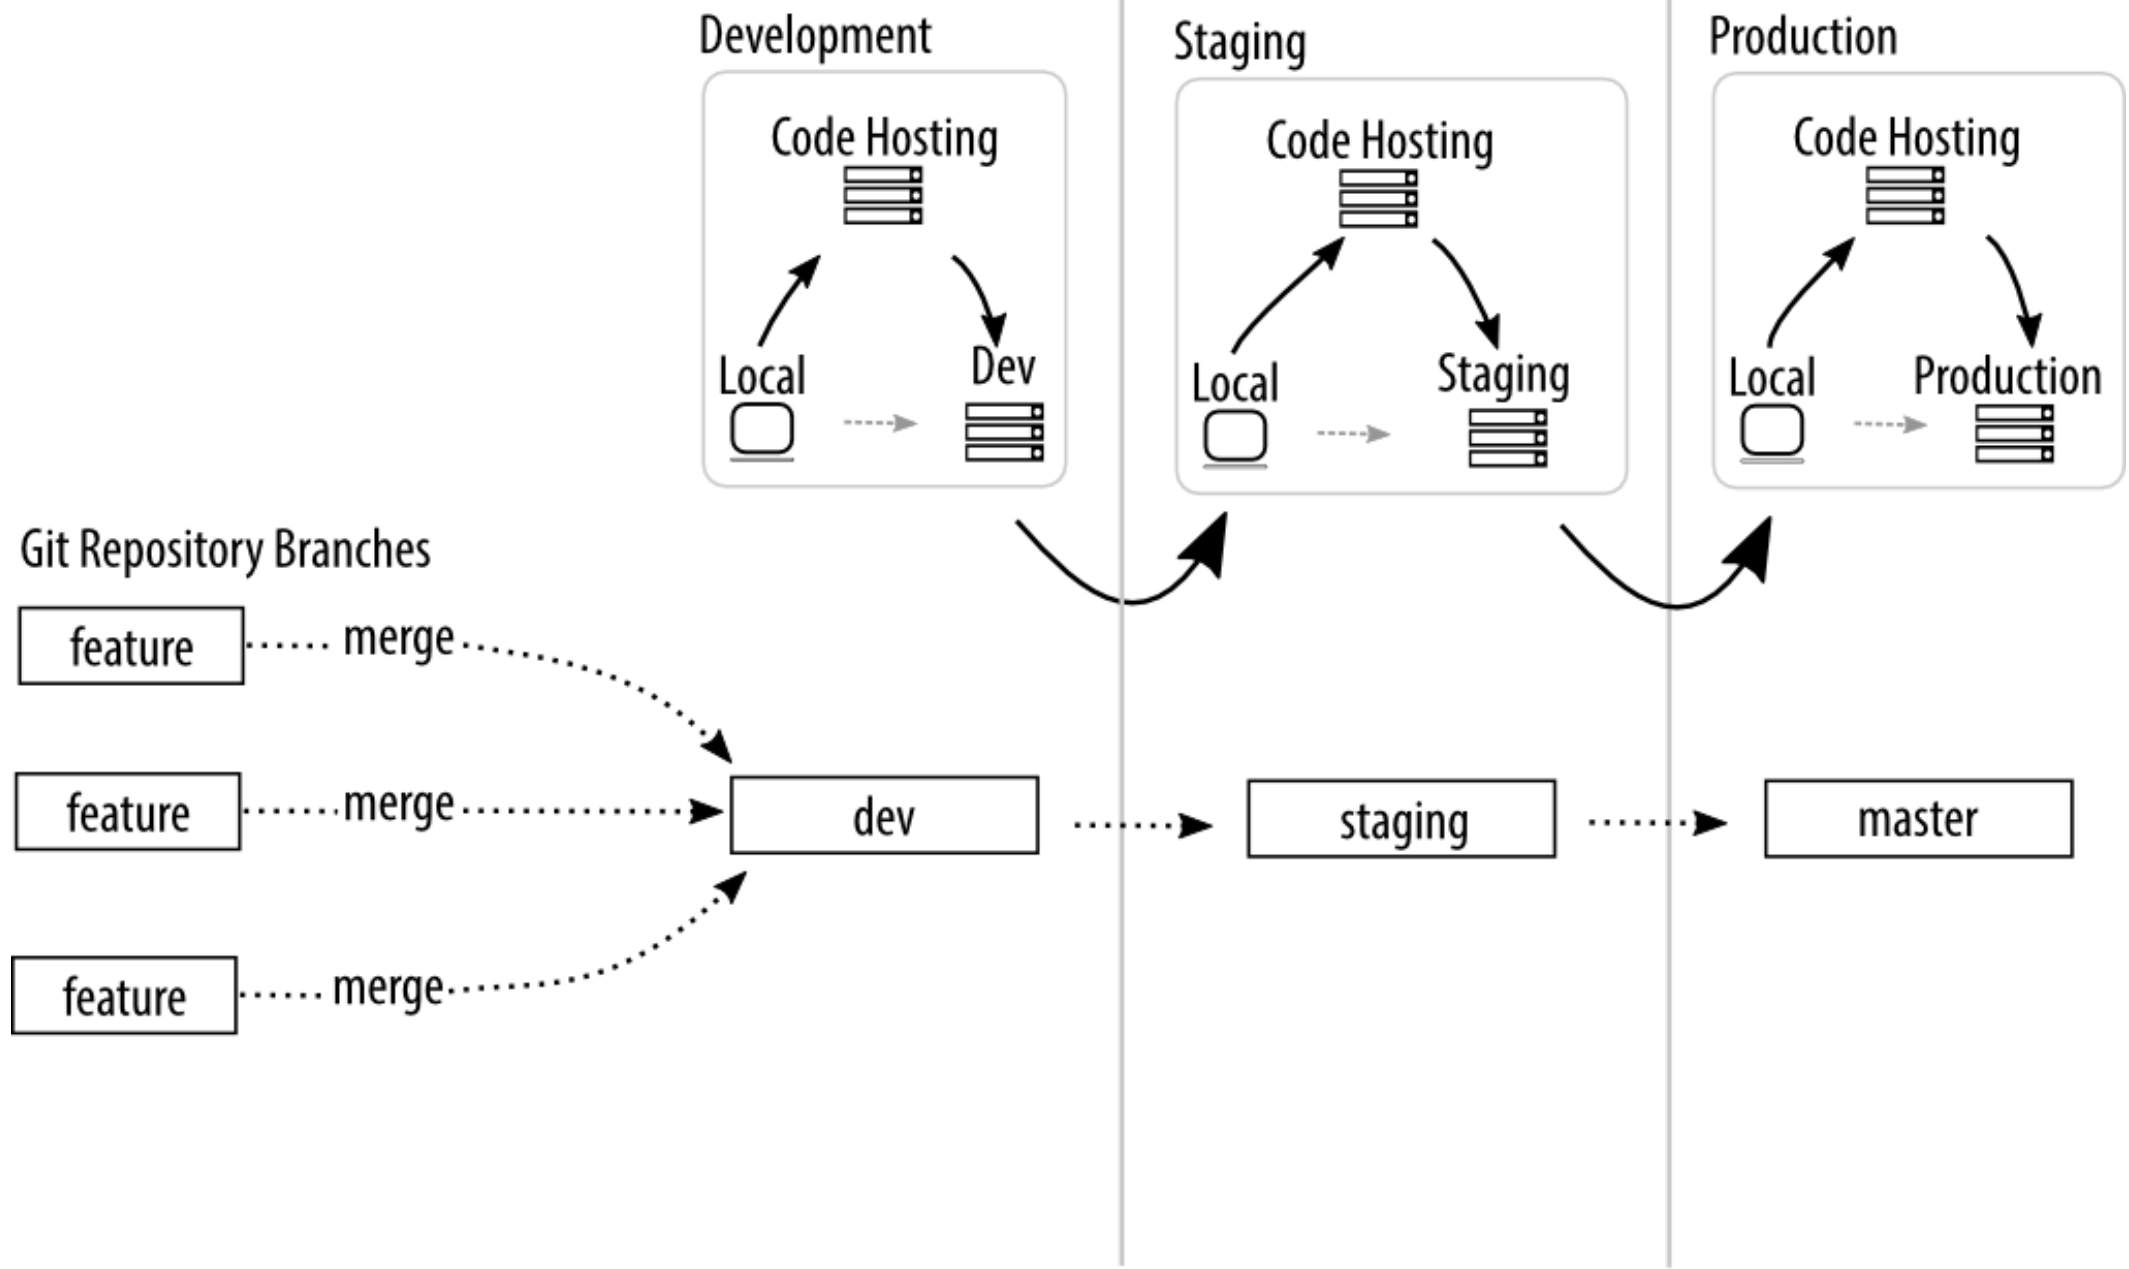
Development

Code Hosting

Local

Dev

Staging

Code Hosting

Local

Staging

Production

Code Hosting

Local

Production

Git Repository Branches

feature

merge

feature

merge

feature

merge

dev

staging

master